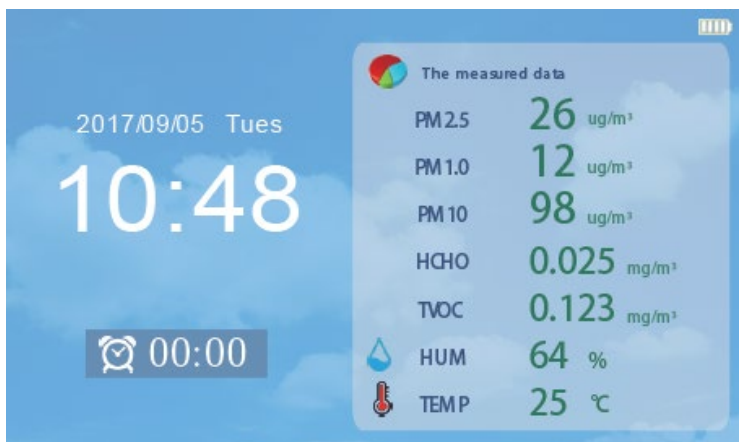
2017/09/05 Tues

10:48

00:00

The measured data

| | | |
|---|---|---|
| PM2.5 | 26 | ug/m³ |
| PM1.0 | 12 | ug/m³ |
| PM10 | 98 | ug/m³ |
| HCHO | 0.025 | mg/m³ |
| TVOC | 0.123 | mg/m³ |
| HUM | 64 | % |
| TEMP | 25 | ℃ |